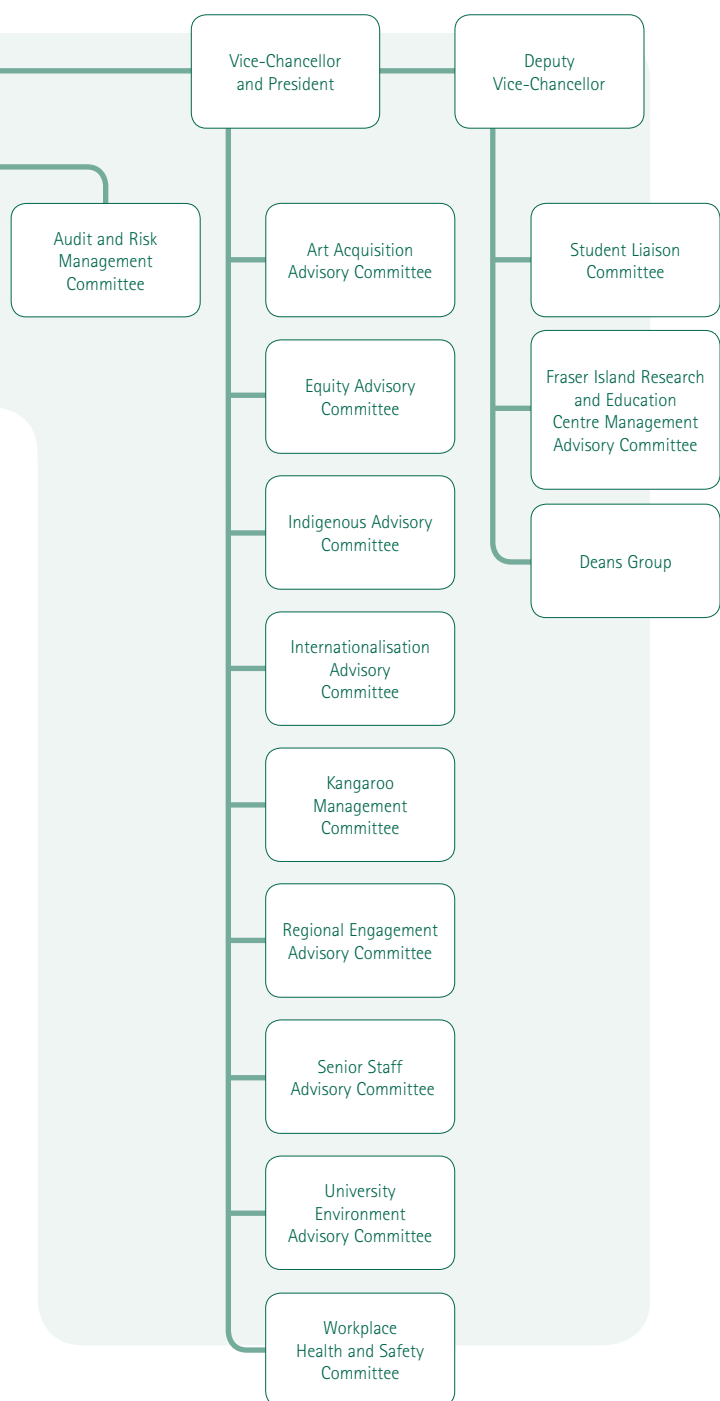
Vice-Chancellor and President

Deputy Vice-Chancellor

Audit and Risk Management Committee

Art Acquisition Advisory Committee

Equity Advisory Committee

Indigenous Advisory Committee

Internationalisation Advisory Committee

Kangaroo Management Committee

Regional Engagement Advisory Committee

Senior Staff Advisory Committee

University Environment Advisory Committee

Workplace Health and Safety Committee

Student Liaison Committee

Fraser Island Research and Education Centre Management Advisory Committee

Deans Group